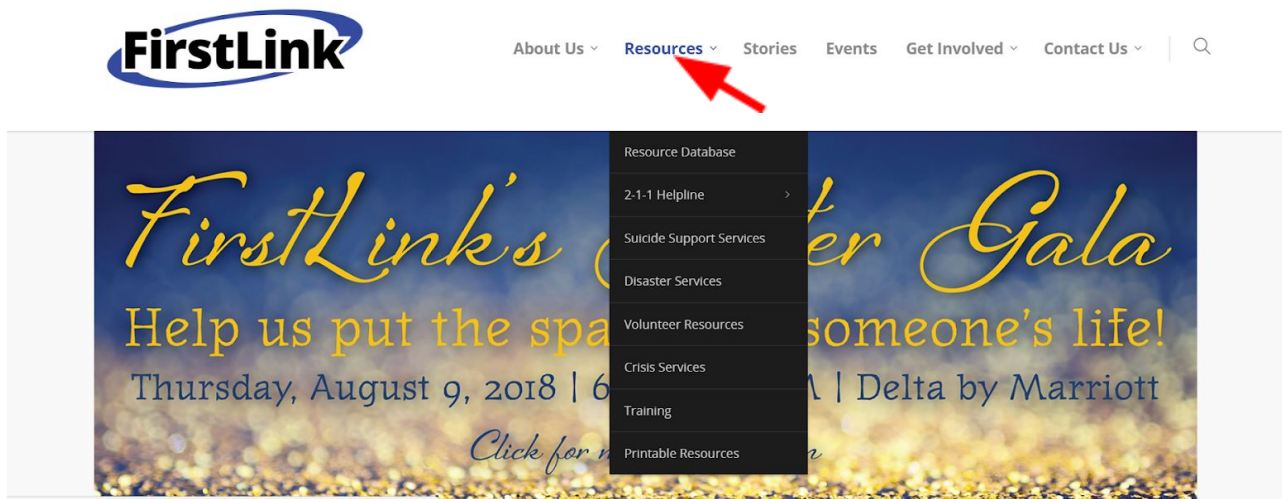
FirstLink

About Us ˅ Resources ˅ Stories Events Get Involved ˅ Contact Us ˅

Resource Database
2-1-1 Helpline ›
Suicide Support Services
Disaster Services
Volunteer Resources
Crisis Services
Training
Printable Resources

FirstLink's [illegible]ter Gala
Help us put the spa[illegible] someone's life!
Thursday, August 9, 2018 | 6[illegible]M | Delta by Marriott
Click for m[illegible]n